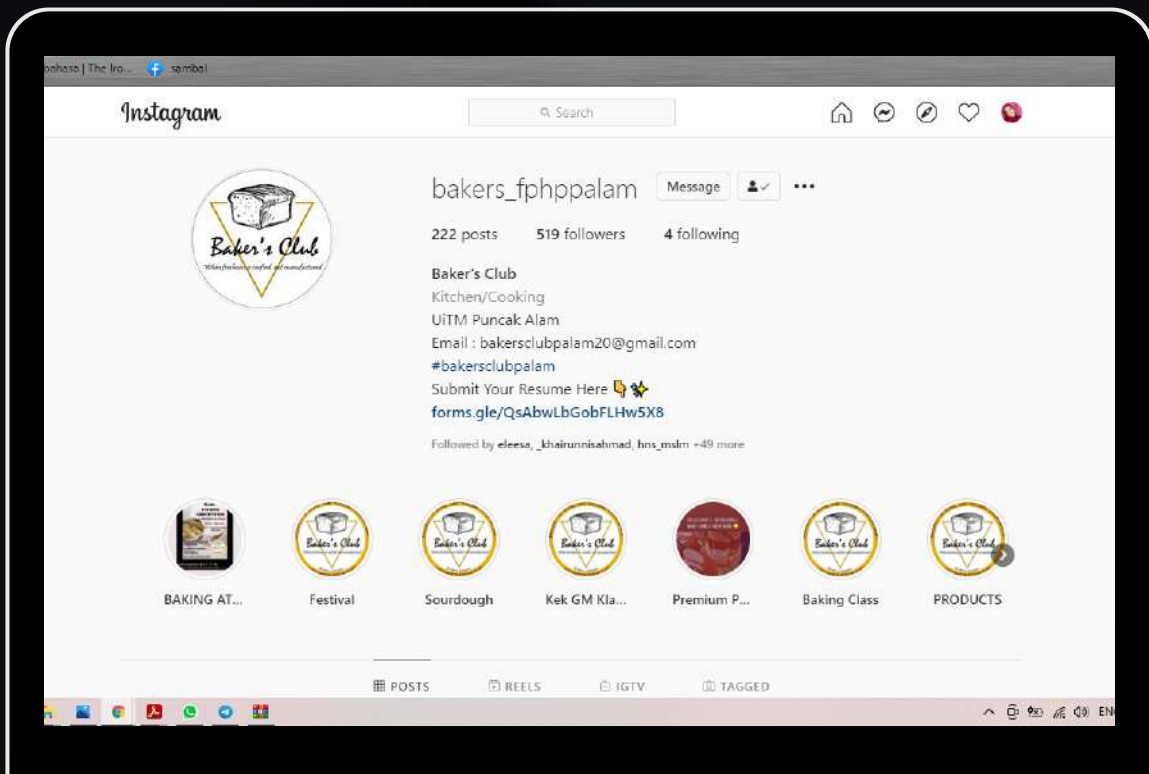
bahasa | The Iro... sambal

Instagram

Search

bakers_fphppalam Message

222 posts 519 followers 4 following

Baker's Club
Kitchen/Cooking
UiTM Puncak Alam
Email : bakersclubpalam20@gmail.com
#bakersclubpalam
Submit Your Resume Here 👇✨
forms.gle/QsAbwLbGobFLHw5X8

Followed by eleesa, _khairunnisahmad, hns_mslm +49 more

Baker's Club

BAKING AT... Festival Sourdough Kek GM Kla... Premium P... Baking Class PRODUCTS

POSTS REELS IGTV TAGGED

ENG